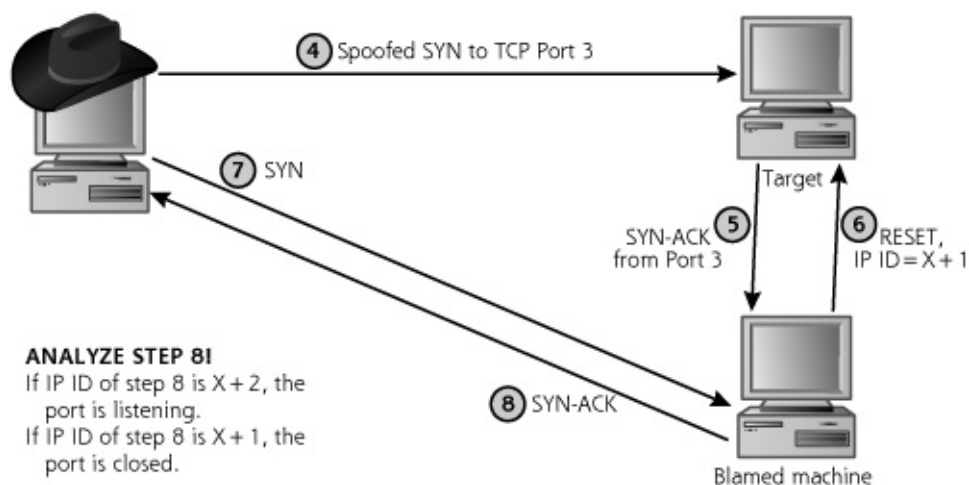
4 Spoofed SYN to TCP Port 3

Target

7 SYN

5 SYN-ACK from Port 3

6 RESET, IP ID = X + 1

ANALYZE STEP 8I
If IP ID of step 8 is X + 2, the port is listening.
If IP ID of step 8 is X + 1, the port is closed.

8 SYN-ACK

Blamed machine